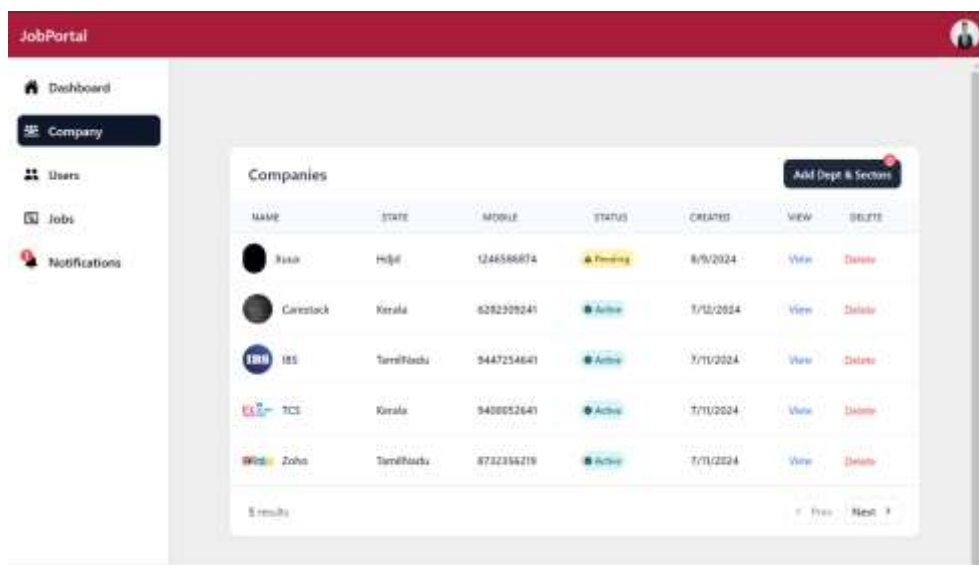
JobPortal

Dashboard
Company
Users
Jobs
Notifications

Companies

Add Dept & Sectors

| NAME | STATE | MOBILE | STATUS | CREATED | VIEW | DELETE |
|---|---|---|---|---|---|---|
| Xusa | Hdjd | 1246586874 | Pending | 8/9/2024 | View | Delete |
| Carestack | Kerala | 6282309241 | Active | 7/12/2024 | View | Delete |
| IBS | TamilNadu | 9447254641 | Active | 7/11/2024 | View | Delete |
| TCS | Kerala | 9400052641 | Active | 7/11/2024 | View | Delete |
| Zoho | TamilNadu | 8732356219 | Active | 7/11/2024 | View | Delete |

5 results

Prev Next